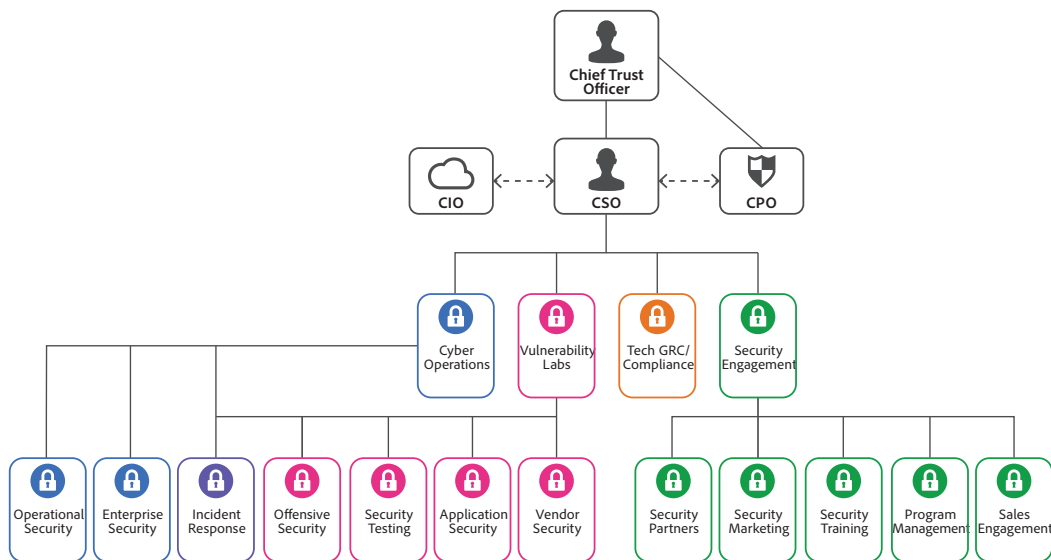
Chief Trust Officer

CIO

CSO

CPO

Cyber Operations

Vulnerability Labs

Tech GRC/ Compliance

Security Engagement

Operational Security

Enterprise Security

Incident Response

Offensive Security

Security Testing

Application Security

Vendor Security

Security Partners

Security Marketing

Security Training

Program Management

Sales Engagement